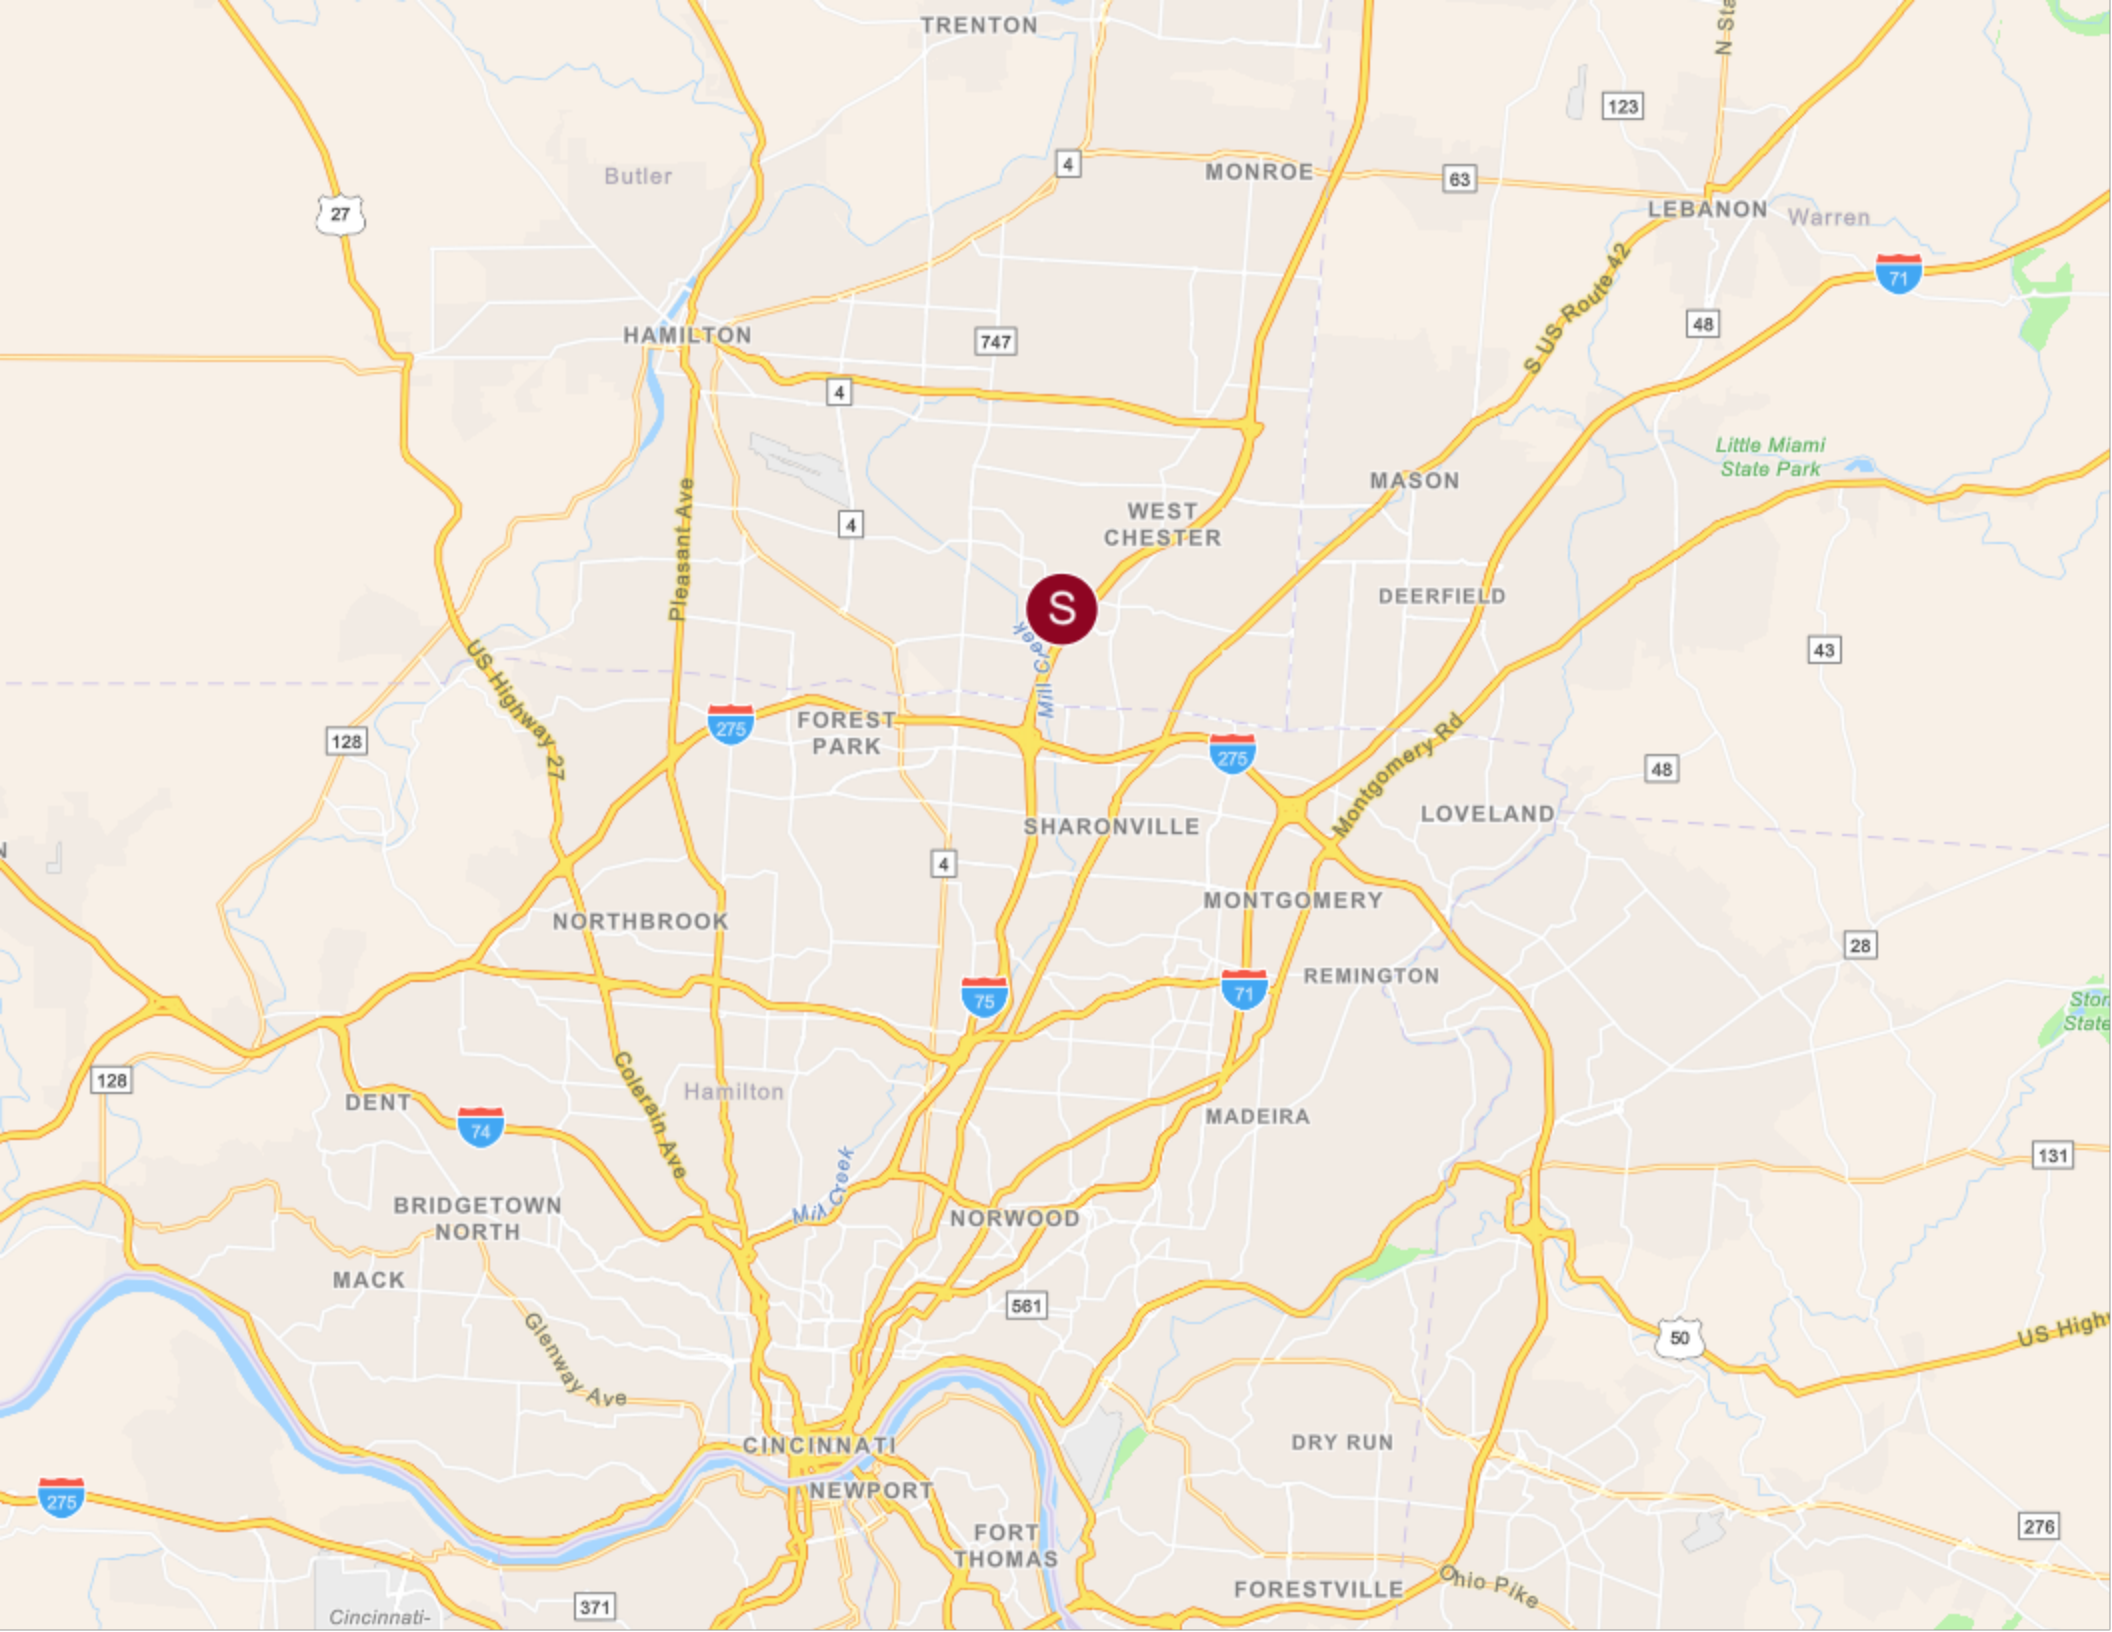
TRENTON
N-Ste
123
Butler
4
MONROE
63
27
LEBANON
Warren
S US Route 42
71
HAMILTON
747
48
4
Little Miami State Park
MASON
WEST CHESTER
4
Pleasant Ave
S
DEERFIELD
Mill Creek
43
US Highway 27
128
275
FOREST PARK
275
48
Montgomery Rd
LOVELAND
SHARONVILLE
4
MONTGOMERY
NORTHBROOK
28
REMINGTON
75
71
Stor State
128
DENT
74
Hamilton
Colerain Ave
MADEIRA
131
BRIDGETOWN NORTH
Mill Creek
NORWOOD
MACK
561
50
US High
Glenway Ave
CINCINNATI
DRY RUN
NEWPORT
275
FORT THOMAS
276
Ohio Pike
FORESTVILLE
371
Cincinnati-